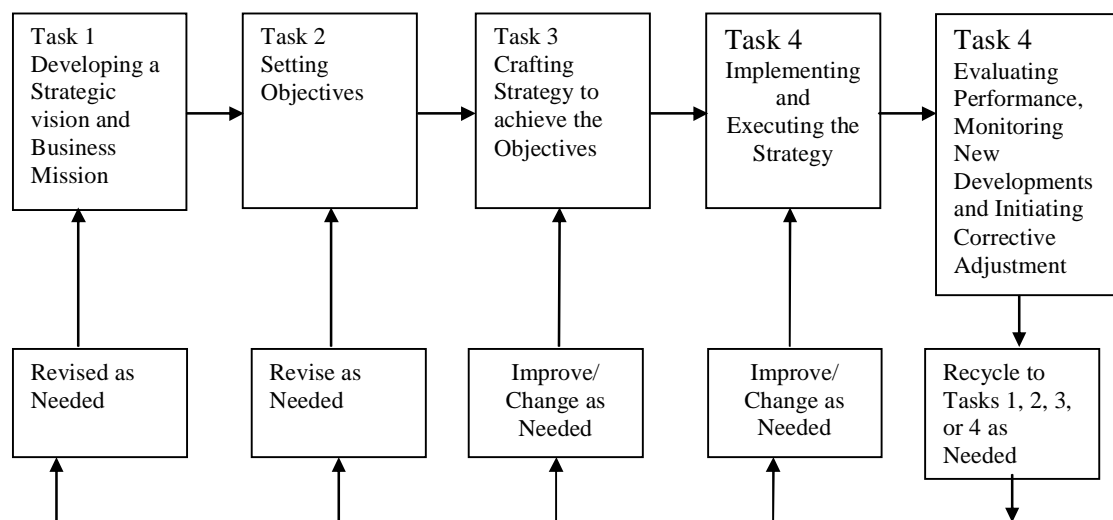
Task 1
Developing a Strategic vision and Business Mission

Task 2
Setting Objectives

Task 3
Crafting Strategy to achieve the Objectives

Task 4
Implementing and Executing the Strategy

Task 4
Evaluating Performance, Monitoring New Developments and Initiating Corrective Adjustment

Revised as Needed

Revise as Needed

Improve/ Change as Needed

Improve/ Change as Needed

Recycle to Tasks 1, 2, 3, or 4 as Needed